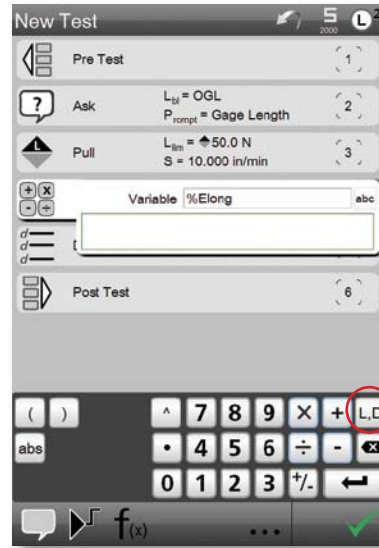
New Test

5
2000

Pre Test
1

Ask
$L_{bl}$ = OGL
$P_{rompt}$ = Gage Length
2

Pull
$L_{lim}$ = ♦50.0 N
S = 10.000 in/min
3

Variable %Elong
abc

Post Test
6

( )
abs
^ 7 8 9 × + L,D
• 4 5 6 ÷ -
0 1 2 3 +/-
f(x)
...